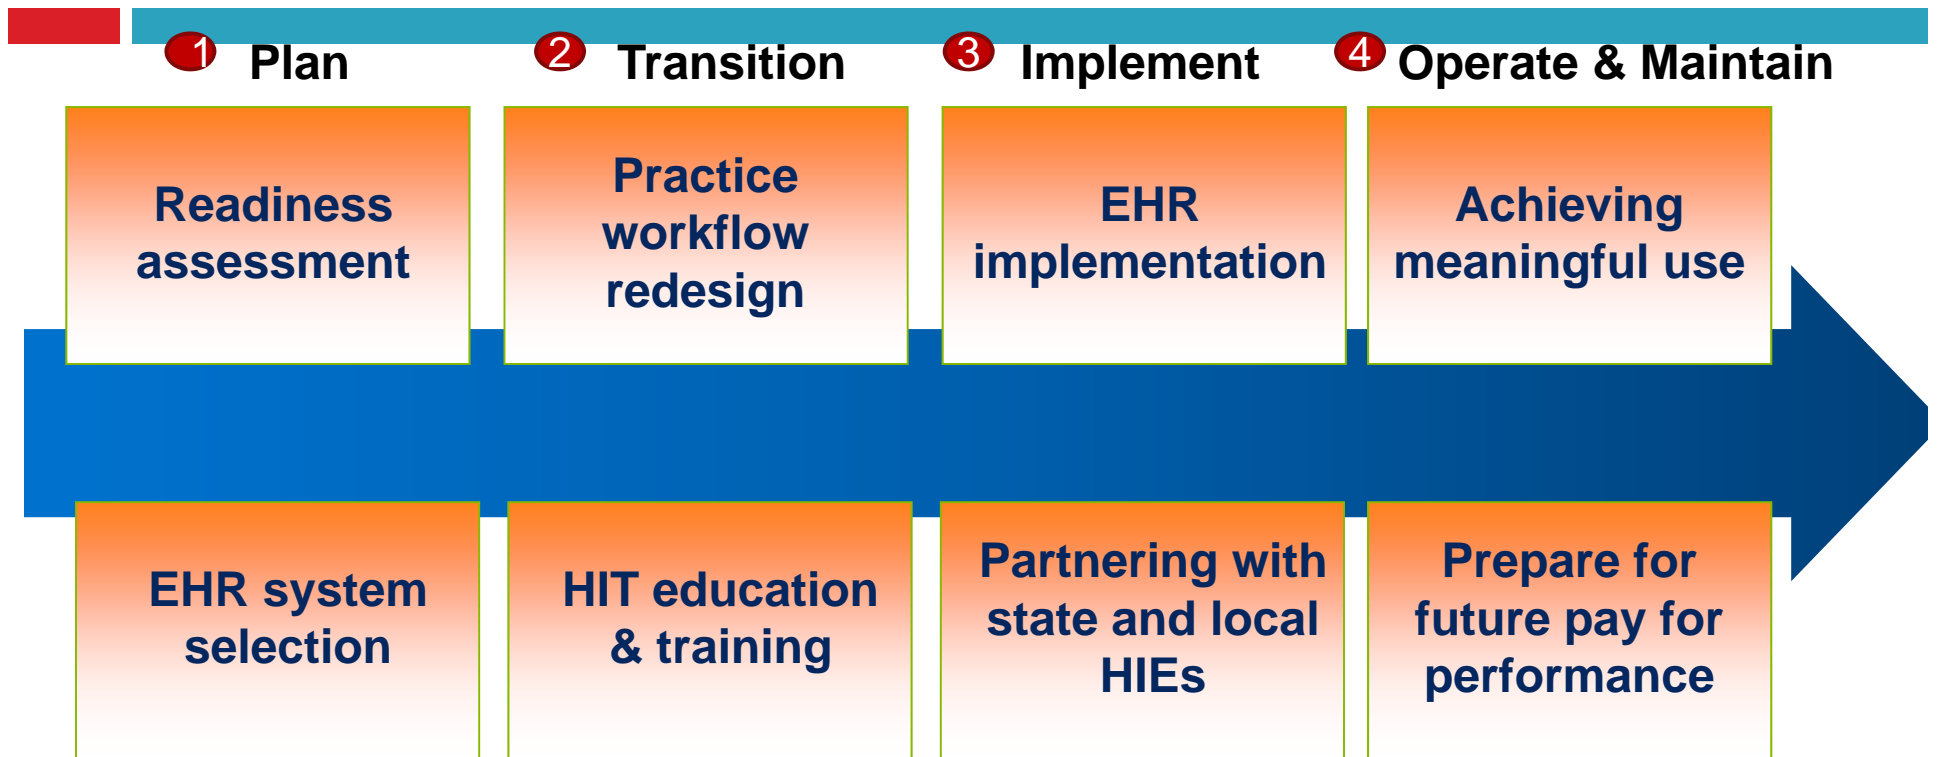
1 Plan

2 Transition

3 Implement

4 Operate & Maintain

Readiness assessment

Practice workflow redesign

EHR implementation

Achieving meaningful use

EHR system selection

HIT education & training

Partnering with state and local HIEs

Prepare for future pay for performance